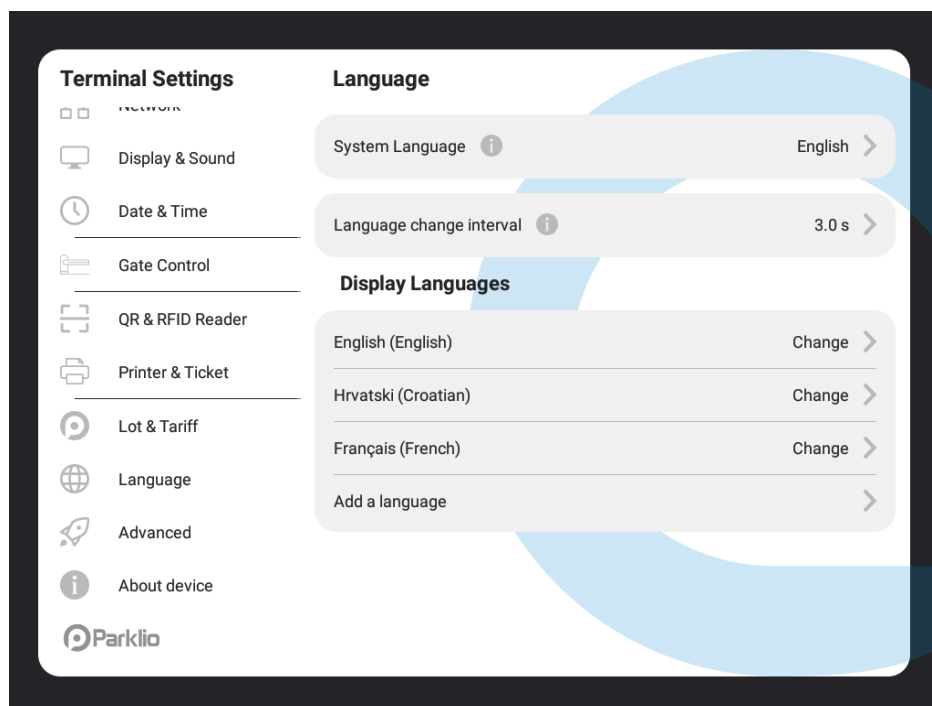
Terminal Settings

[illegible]

Display & Sound

Date & Time

Gate Control

QR & RFID Reader

Printer & Ticket

Lot & Tariff

Language

Advanced

About device

Parklio

Language

System Language English

Language change interval 3.0 s

Display Languages

English (English) Change

Hrvatski (Croatian) Change

Français (French) Change

Add a language